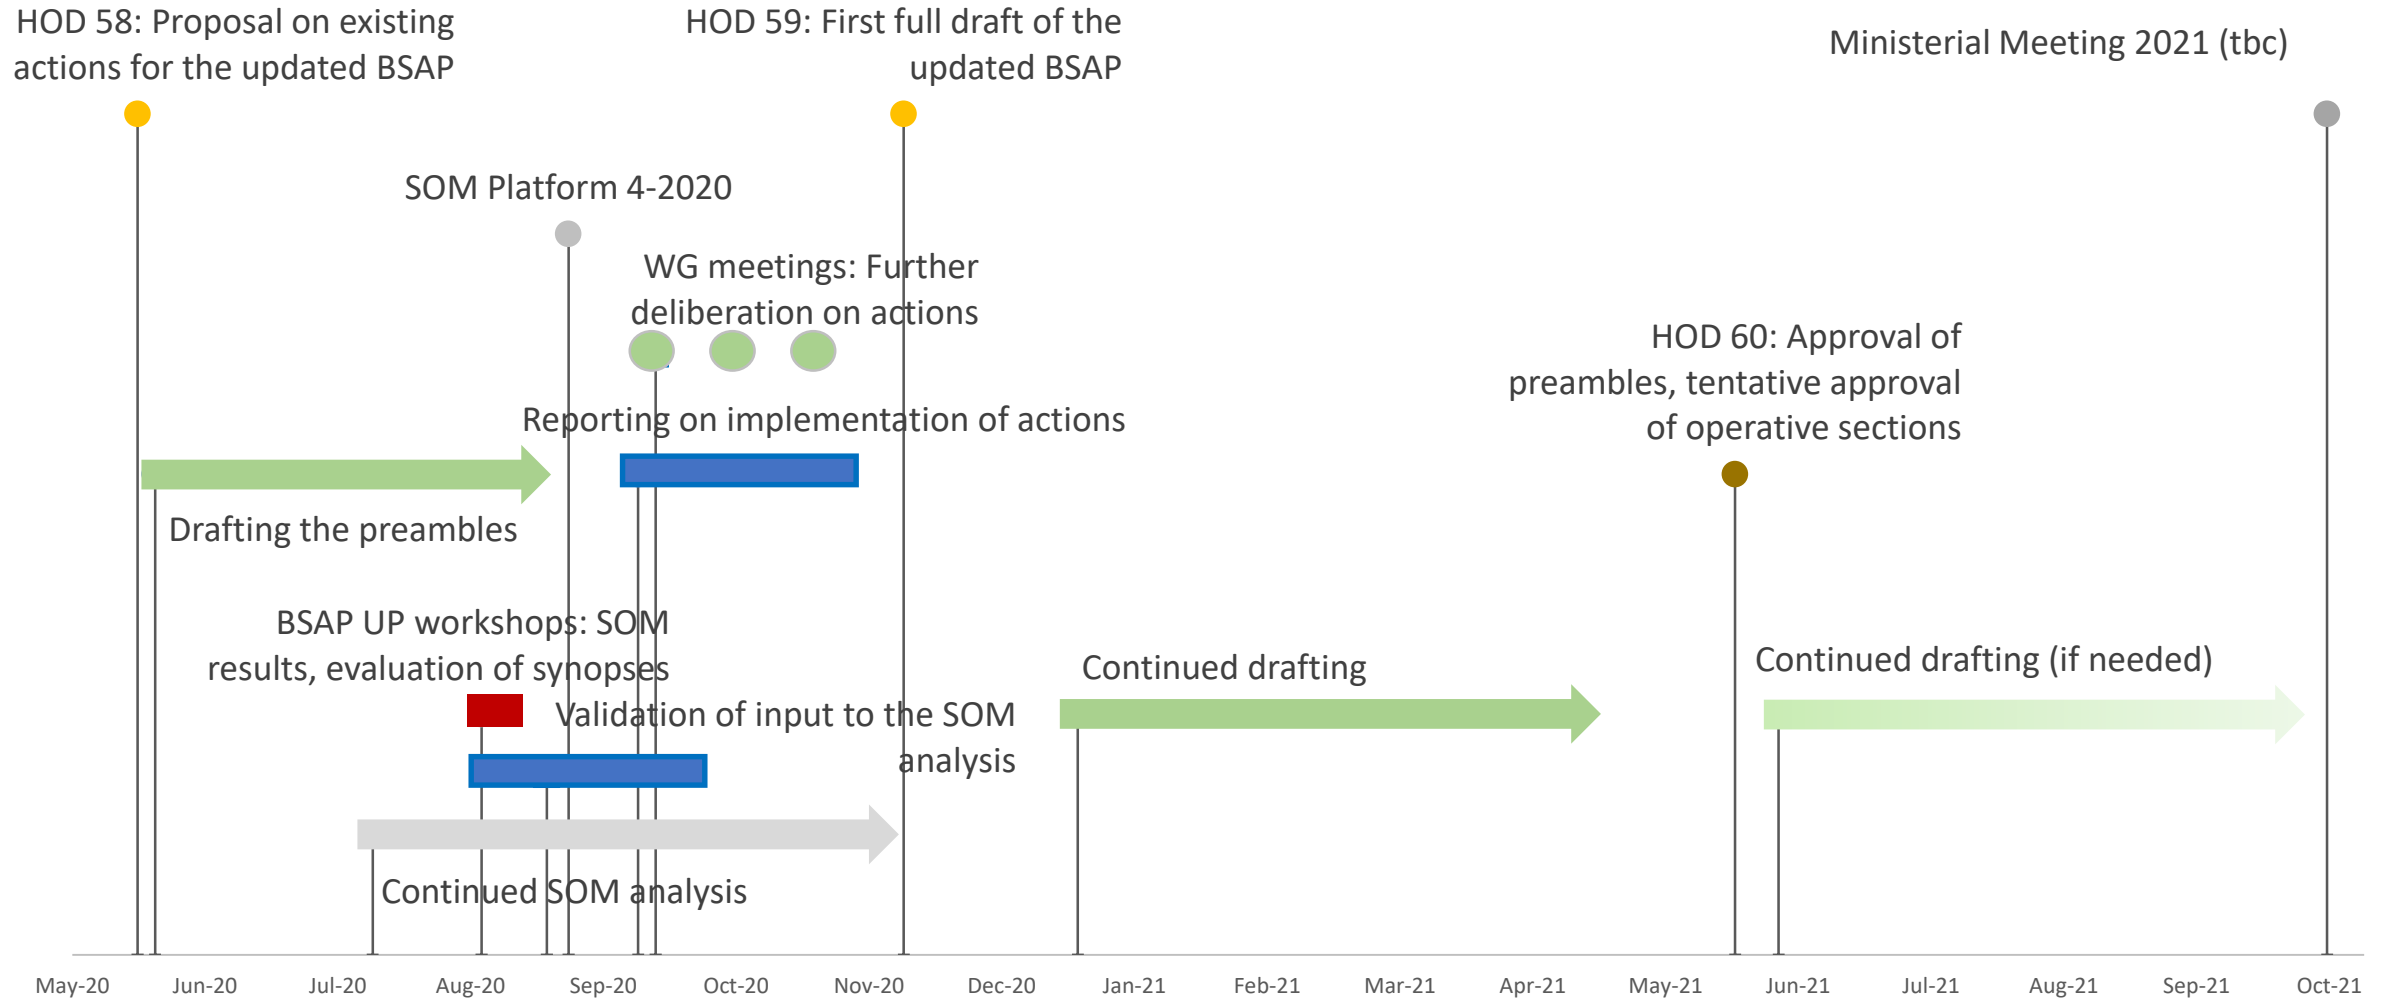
HOD 58: Proposal on existing actions for the updated BSAP

HOD 59: First full draft of the updated BSAP

Ministerial Meeting 2021 (tbc)

SOM Platform 4-2020

WG meetings: Further deliberation on actions

HOD 60: Approval of preambles, tentative approval of operative sections

Reporting on implementation of actions

Drafting the preambles

BSAP UP workshops: SOM results, evaluation of synopses

Continued drafting

Continued drafting (if needed)

Validation of input to the SOM analysis

Continued SOM analysis

May-20 Jun-20 Jul-20 Aug-20 Sep-20 Oct-20 Nov-20 Dec-20 Jan-21 Feb-21 Mar-21 Apr-21 May-21 Jun-21 Jul-21 Aug-21 Sep-21 Oct-21